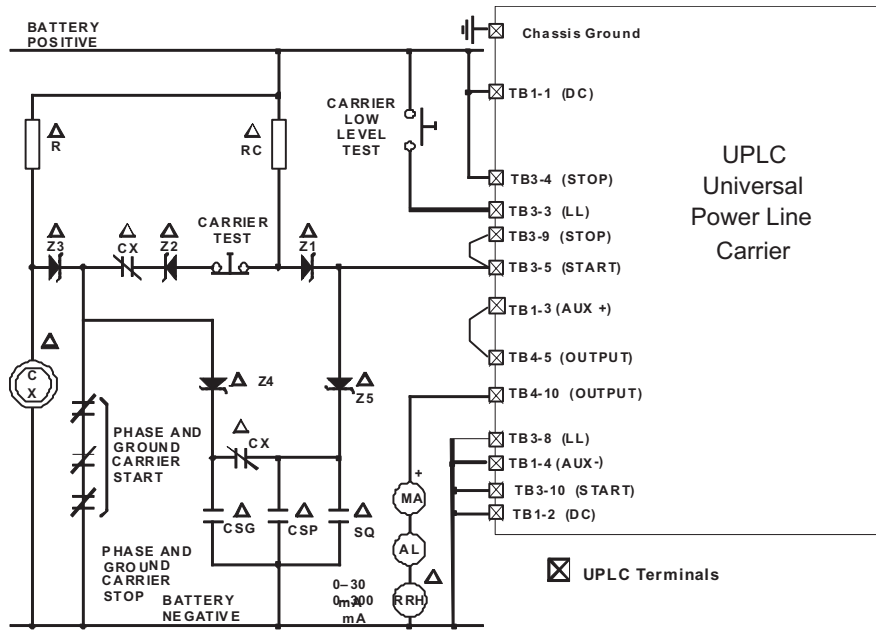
BATTERY POSITIVE

Chassis Ground

TB1-1 (DC)

CARRIER LOW LEVEL TEST

Δ R

Δ RC

UPLC Universal Power Line Carrier

TB3-4 (STOP)

TB3-3 (LL)

TB3-9 (STOP)

TB3-5 (START)

Δ Z3

Δ CX

Δ Z2

CARRIER TEST

Δ Z1

TB1-3 (AUX +)

Δ

C X

TB4-5 (OUTPUT)

Δ Z4

Δ Z5

TB4-10 (OUTPUT)

PHASE AND GROUND CARRIER START

Δ CX

TB3-8 (LL)

TB1-4 (AUX-)

+

MA

TB3-10 (START)

TB1-2 (DC)

CSG

Δ CSP

Δ SQ

PHASE AND GROUND CARRIER STOP

AL

UPLC Terminals

0–30 mA

0–300 mA

Δ

RRH

BATTERY NEGATIVE